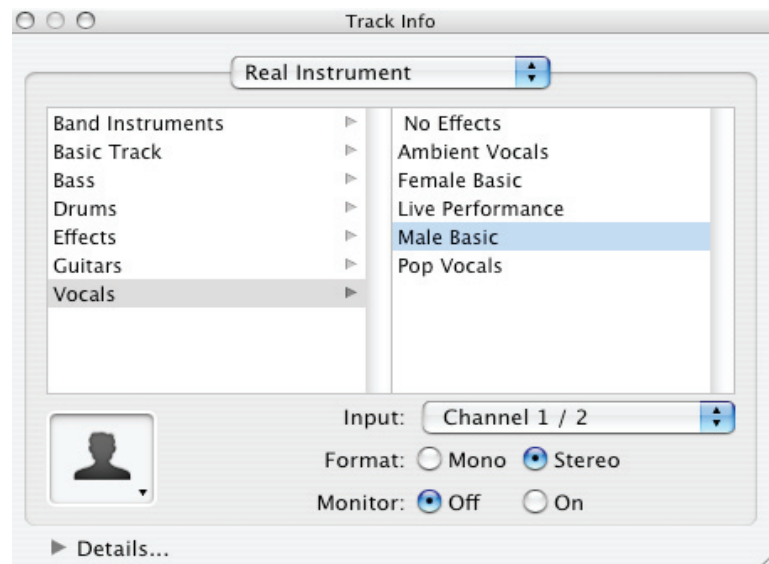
Track Info

Real Instrument

Band Instruments
Basic Track
Bass
Drums
Effects
Guitars
Vocals

No Effects
Ambient Vocals
Female Basic
Live Performance
Male Basic
Pop Vocals

Input: Channel 1 / 2

Format: Mono Stereo

Monitor: Off On

Details...